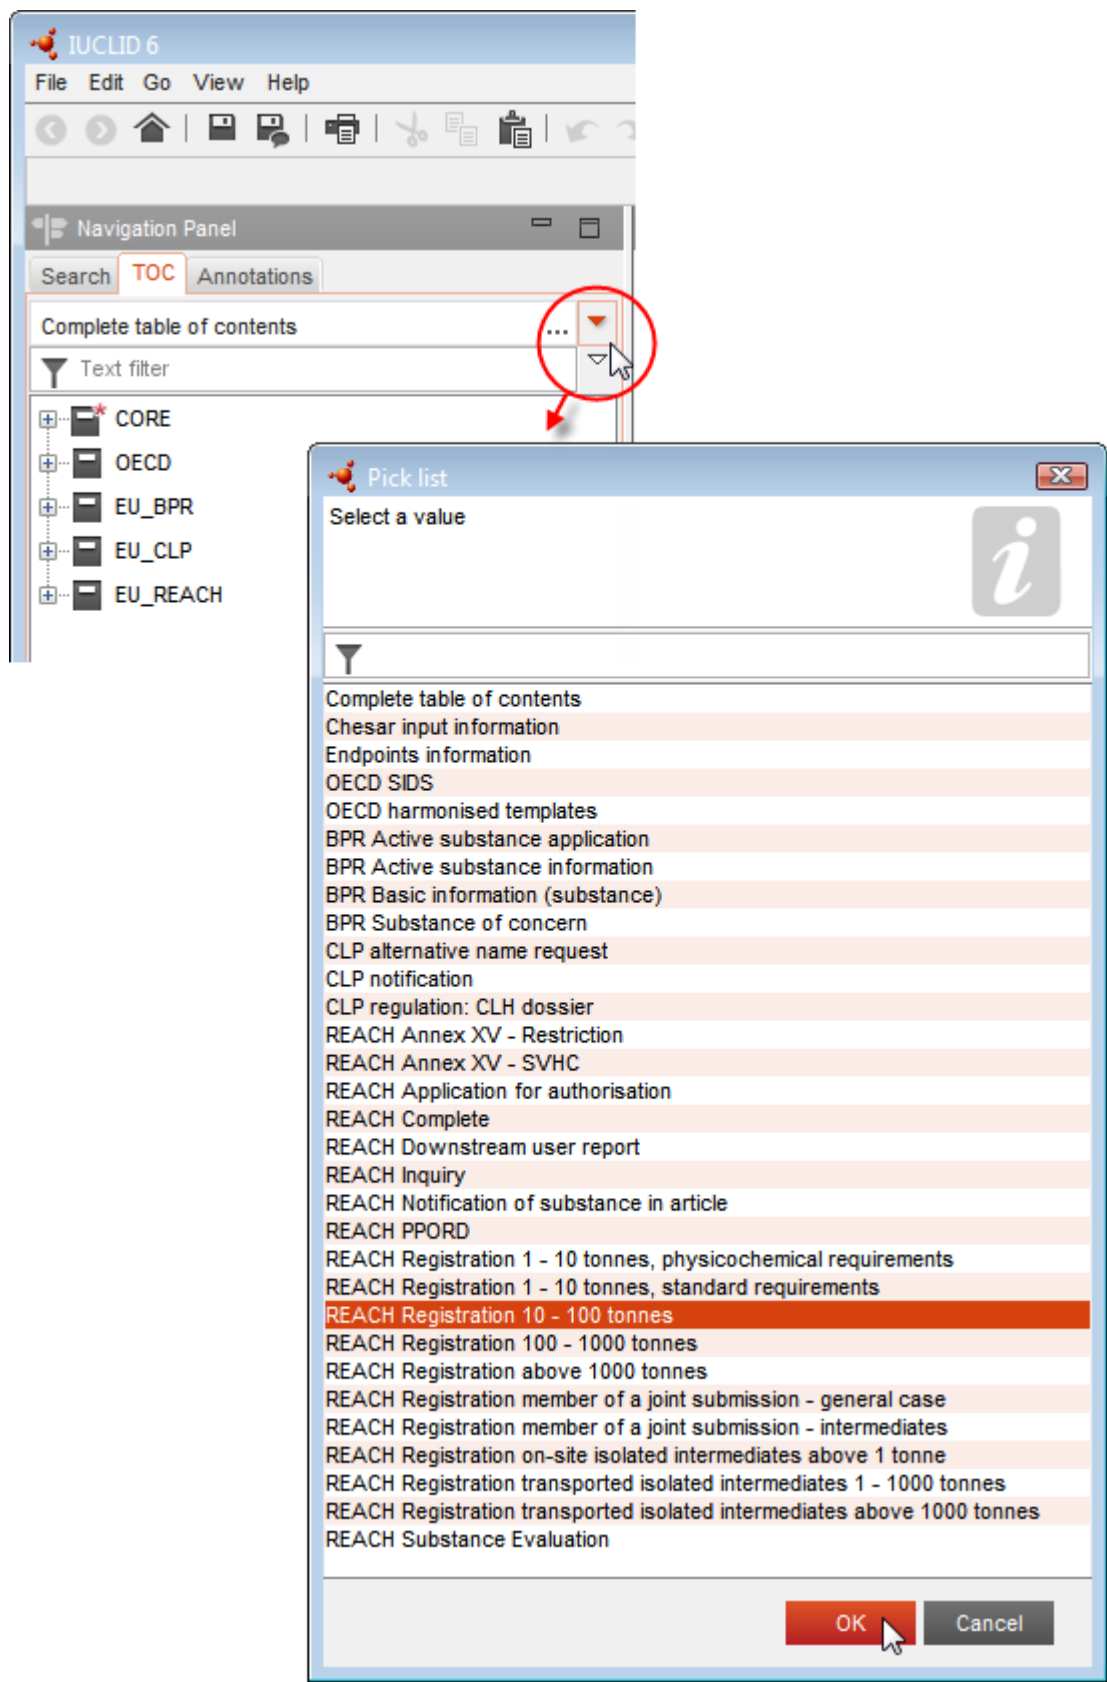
IUCLID 6
File Edit Go View Help

Navigation Panel
Search TOC Annotations
Complete table of contents ...
Text filter
CORE
OECD
EU_BPR
EU_CLP
EU_REACH

Pick list
Select a value

Complete table of contents
Chesar input information
Endpoints information
OECD SIDS
OECD harmonised templates
BPR Active substance application
BPR Active substance information
BPR Basic information (substance)
BPR Substance of concern
CLP alternative name request
CLP notification
CLP regulation: CLH dossier
REACH Annex XV - Restriction
REACH Annex XV - SVHC
REACH Application for authorisation
REACH Complete
REACH Downstream user report
REACH Inquiry
REACH Notification of substance in article
REACH PPORD
REACH Registration 1 - 10 tonnes, physicochemical requirements
REACH Registration 1 - 10 tonnes, standard requirements
REACH Registration 10 - 100 tonnes
REACH Registration 100 - 1000 tonnes
REACH Registration above 1000 tonnes
REACH Registration member of a joint submission - general case
REACH Registration member of a joint submission - intermediates
REACH Registration on-site isolated intermediates above 1 tonne
REACH Registration transported isolated intermediates 1 - 1000 tonnes
REACH Registration transported isolated intermediates above 1000 tonnes
REACH Substance Evaluation

OK Cancel